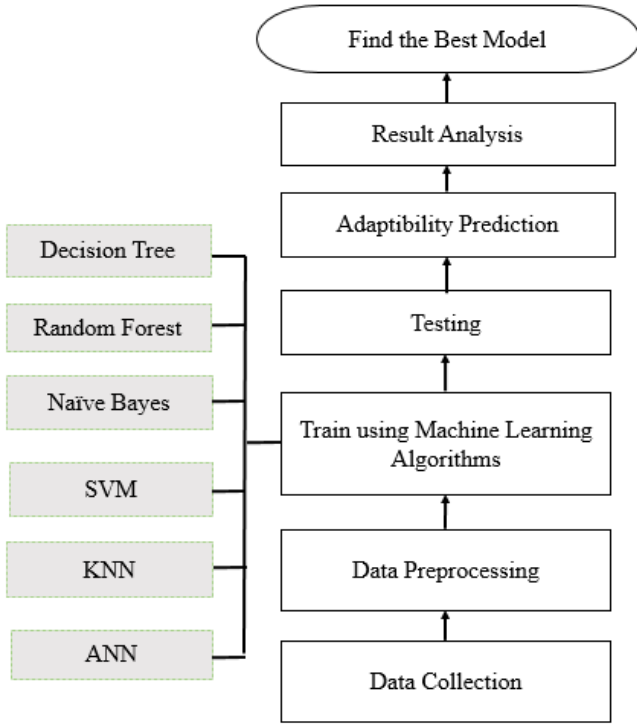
Find the Best Model

Result Analysis

Adaptibility Prediction

Testing

Train using Machine Learning Algorithms

Data Preprocessing

Data Collection

Decision Tree

Random Forest

Naïve Bayes

SVM

KNN

ANN